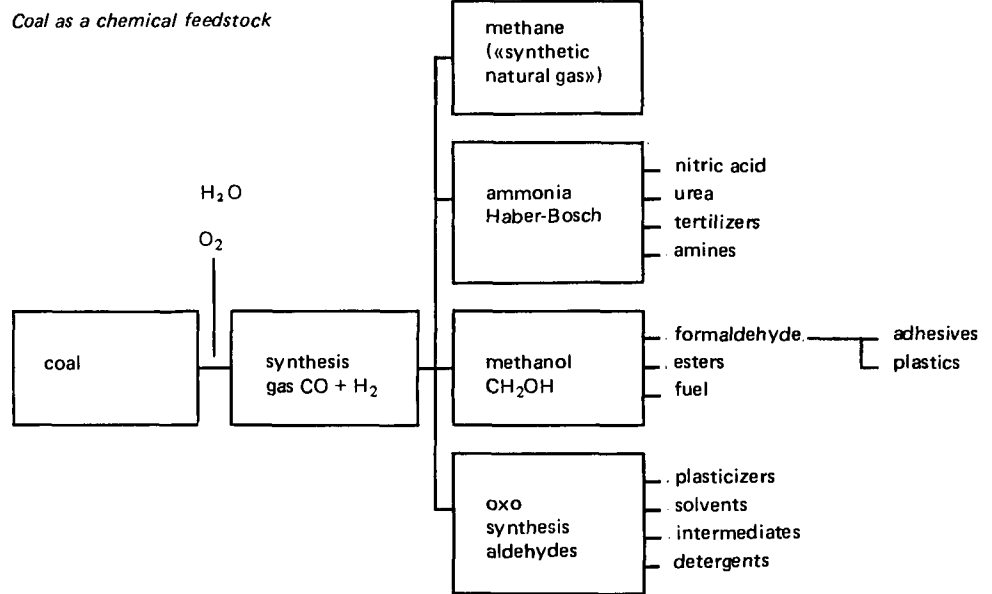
Coal as a chemical feedstock

$H_2O$

$O_2$

coal

synthesis gas $CO + H_2$

methane («synthetic natural gas»)

ammonia Haber-Bosch

nitric acid
urea
tertilizers
amines

methanol $CH_2OH$

formaldehyde
esters
fuel

adhesives
plastics

oxo synthesis aldehydes

plasticizers
solvents
intermediates
detergents